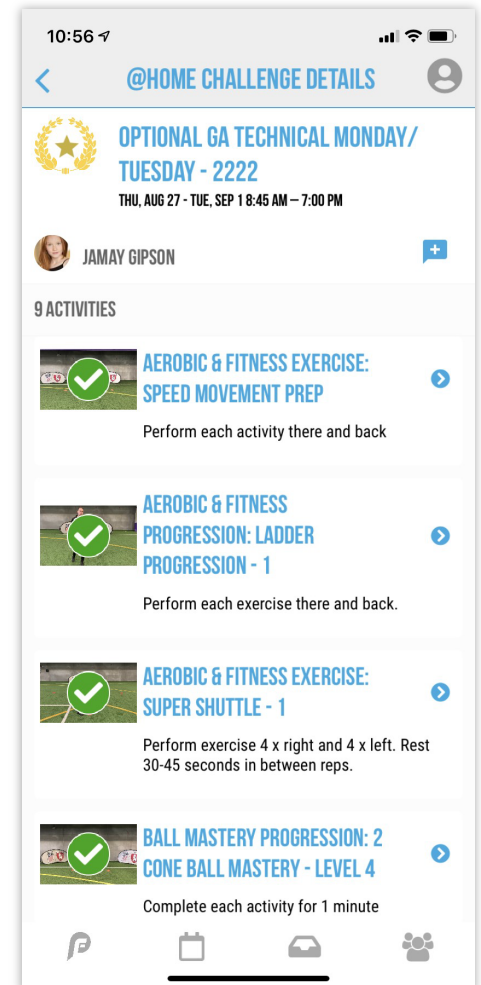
10:56

@HOME CHALLENGE DETAILS

OPTIONAL GA TECHNICAL MONDAY/ TUESDAY - 2222

THU, AUG 27 - TUE, SEP 1 8:45 AM — 7:00 PM

JAMAY GIPSON

9 ACTIVITIES

AEROBIC & FITNESS EXERCISE: SPEED MOVEMENT PREP

Perform each activity there and back

AEROBIC & FITNESS PROGRESSION: LADDER PROGRESSION - 1

Perform each exercise there and back.

AEROBIC & FITNESS EXERCISE: SUPER SHUTTLE - 1

Perform exercise 4 x right and 4 x left. Rest 30-45 seconds in between reps.

BALL MASTERY PROGRESSION: 2 CONE BALL MASTERY - LEVEL 4

Complete each activity for 1 minute